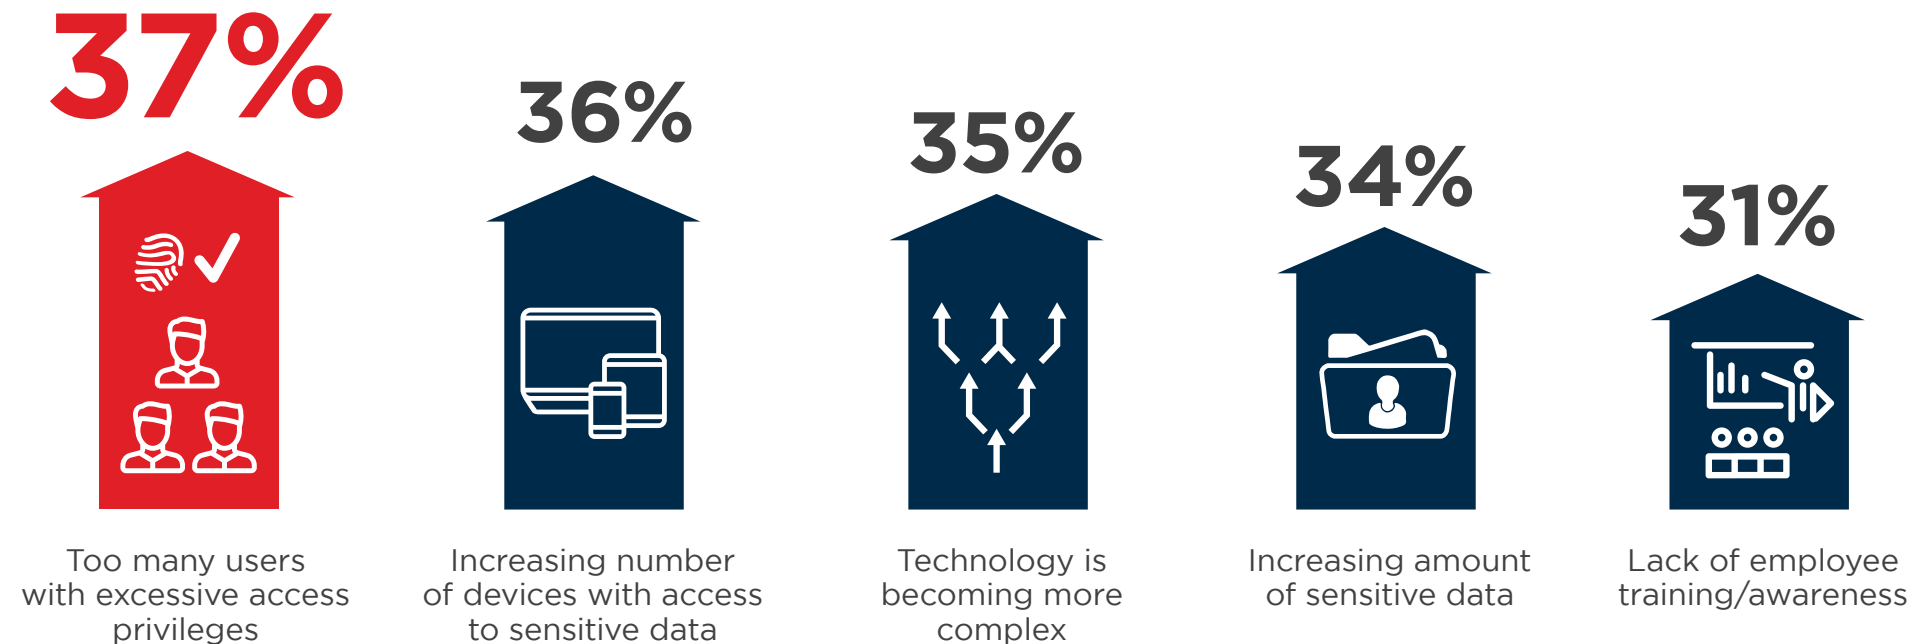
37%

Too many users with excessive access privileges

36%

Increasing number of devices with access to sensitive data

35%

Technology is becoming more complex

34%

Increasing amount of sensitive data

31%

Lack of employee training/awareness